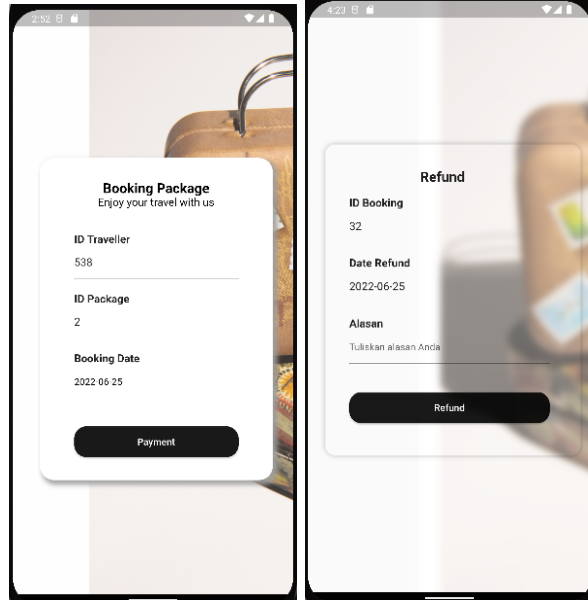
2:52

Booking Package
Enjoy your travel with us

ID Traveller
538

ID Package
2

Booking Date
2022 06 25

Payment

4:23

Refund

ID Booking
32

Date Refund
2022-06-25

Alasan
Tuliskan alasan Anda

Refund